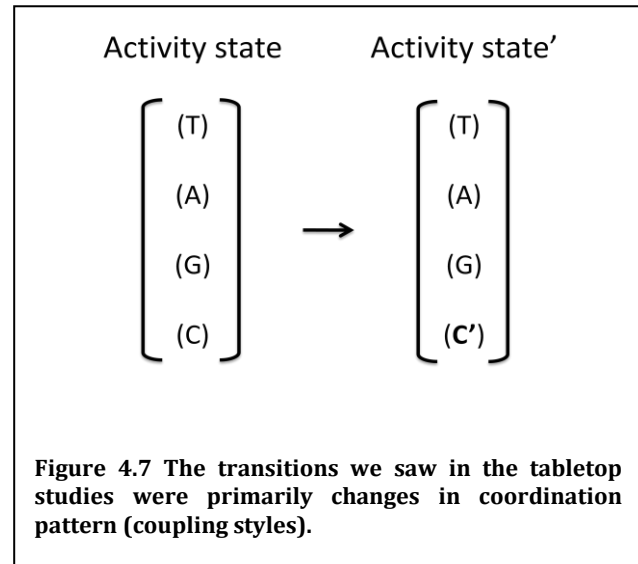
Activity state

Activity state'

(T)

(A)

(G)

(C)

(T)

(A)

(G)

(C')

**Figure 4.7 The transitions we saw in the tabletop studies were primarily changes in coordination pattern (coupling styles).**